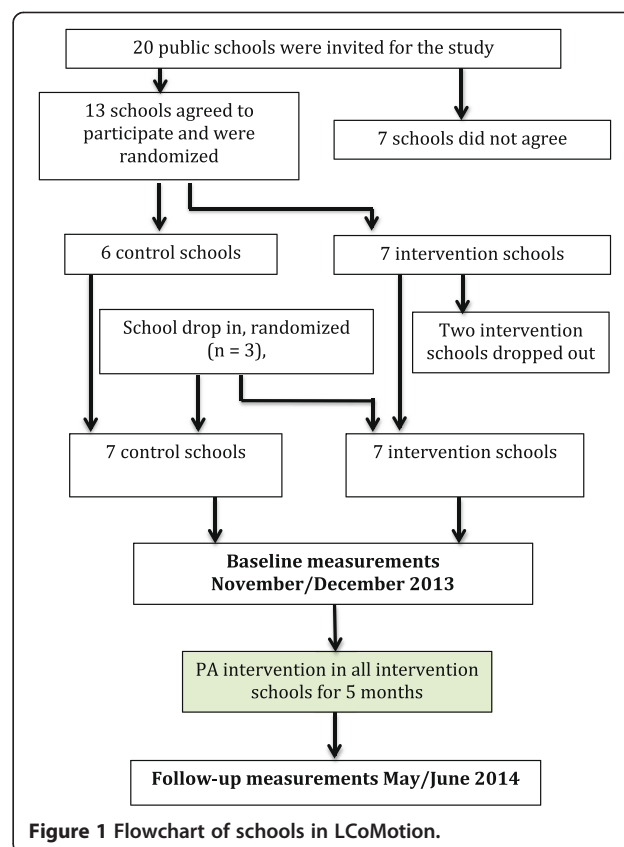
20 public schools were invited for the study

13 schools agreed to participate and were randomized

7 schools did not agree

6 control schools

7 intervention schools

School drop in, randomized (n = 3),

Two intervention schools dropped out

7 control schools

7 intervention schools

**Baseline measurements November/December 2013**

PA intervention in all intervention schools for 5 months

**Follow-up measurements May/June 2014**

**Figure 1** Flowchart of schools in LCoMotion.